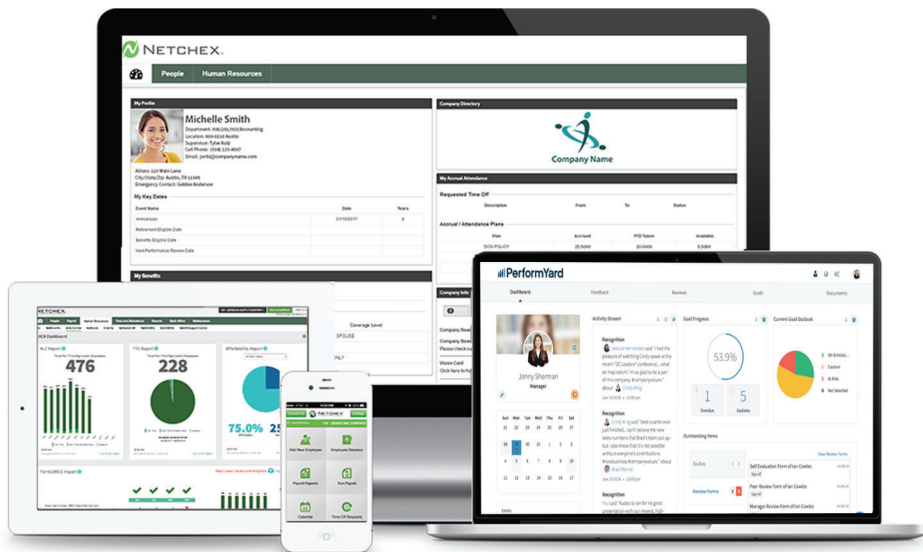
NETCHEX

People Human Resources

My Profile

Michelle Smith

Department: 906/282/002/Accounting
Location: 800-0210 Austin
Supervisor: Tyler Kelz
Cell Phone: (504) 123-4567
Email: jsmith@company.com

Adress: 123 Main Lane
City/State/Zip: Austin, TX 12345
Emergency Contact: Gabbie Anderson

My Key Dates

| Event Name | Date | Years |
|---|---|---|
| Anniversary | 01/10/2017 | 4 |
| Rehire/Hired Eligible Date | | |
| Benefits Eligible Date | | |
| Next Performance Review Date | | |

My Benefits

Company Directory

Company Name

My Accrual Attendance

Requested Time Off

Description From To Status

Accrual / Attendance Plans

| Plan | Accrued | PTO Taken | Available |
|---|---|---|---|
| SICK POLICY | 20.5000 | 20.0000 | 5.5000 |

Company Info

Coverage Level

SPOUSE

ILY

Company Bee

Company Nee

Vision Card

Click here to

NETCHEX

ACA Dashboard

ALE Report

476

ITG Report

228

Affordability Report

75.0%

Form1095-C Import

NETCHEX

Add New Employee

Employee Directory

Payroll Reports

Run Payroll

Calendar

Time Off Requests

PerformYard

Dashboard Feedback Reviews Goals Documents

Jenny Sherman

Manager

Activity Stream

Recognition

Jessica Hernandez said: "I had the pleasure of watching Cindy speak at the recent "OC Leaders" conference... what an inspiration! I'm so glad to be a part of this company. #companyvalues" about Cindy King

Recognition

Emily King said: "Brad is a rare ever just finished... can't believe the new sales numbers that Brad's been put up– but I also know that it's not possible without everyone's contributions. #endlessness #companyvalues" about Brad Palmer

Recognition

You said: "Kudos to on for his great presentation with our newest, high

Goal Progress

53.9%

1 Overdue

5 Updates

Current Goal Outlook

On Schedule

Caution

At Risk

Not Selected

Outstanding Items

To-Do

Review Forms

View Review Forms

Self Evaluation Form of Ian Cowles

Peer Review Form of Ian Cowles

Manager Review Form of Ian Cowles